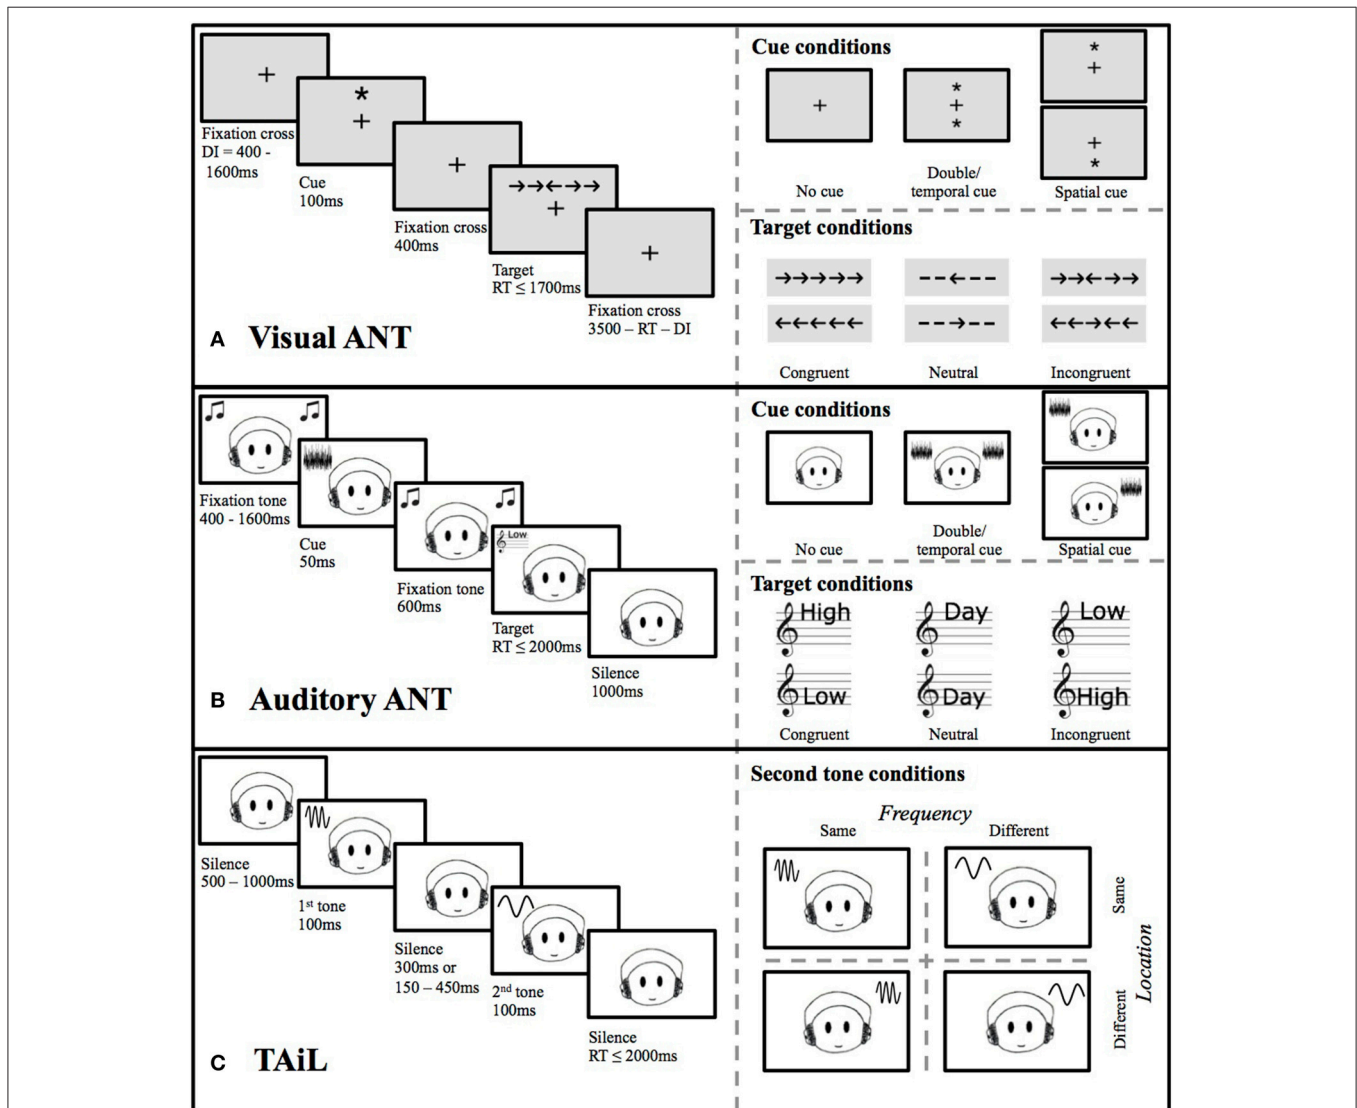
+

Fixation cross
DI = 400 - 1600ms

*
+

Cue
100ms

+

Fixation cross
400ms

→→←→→
+

Target
RT ≤ 1700ms

+

Fixation cross
3500 – RT – DI

A Visual ANT

Cue conditions

+

No cue

*
+
*

Double/ temporal cue

*
+

+
*

Spatial cue

Target conditions

→→→→→
←←←←←

Congruent

--←--
--→--

Neutral

→→←→→
←←→←←

Incongruent

Fixation tone
400 - 1600ms

Cue
50ms

Fixation tone
600ms

Low

Target
RT ≤ 2000ms

Silence
1000ms

B Auditory ANT

Cue conditions

No cue

Double/ temporal cue

Spatial cue

Target conditions

High
Low

Congruent

Day
Day

Neutral

Low
High

Incongruent

Silence
500 – 1000ms

1st tone
100ms

Silence
300ms or
150 – 450ms

2nd tone
100ms

Silence
RT ≤ 2000ms

C TAiL

Second tone conditions

Frequency

Same

Different

Same

Location

Different